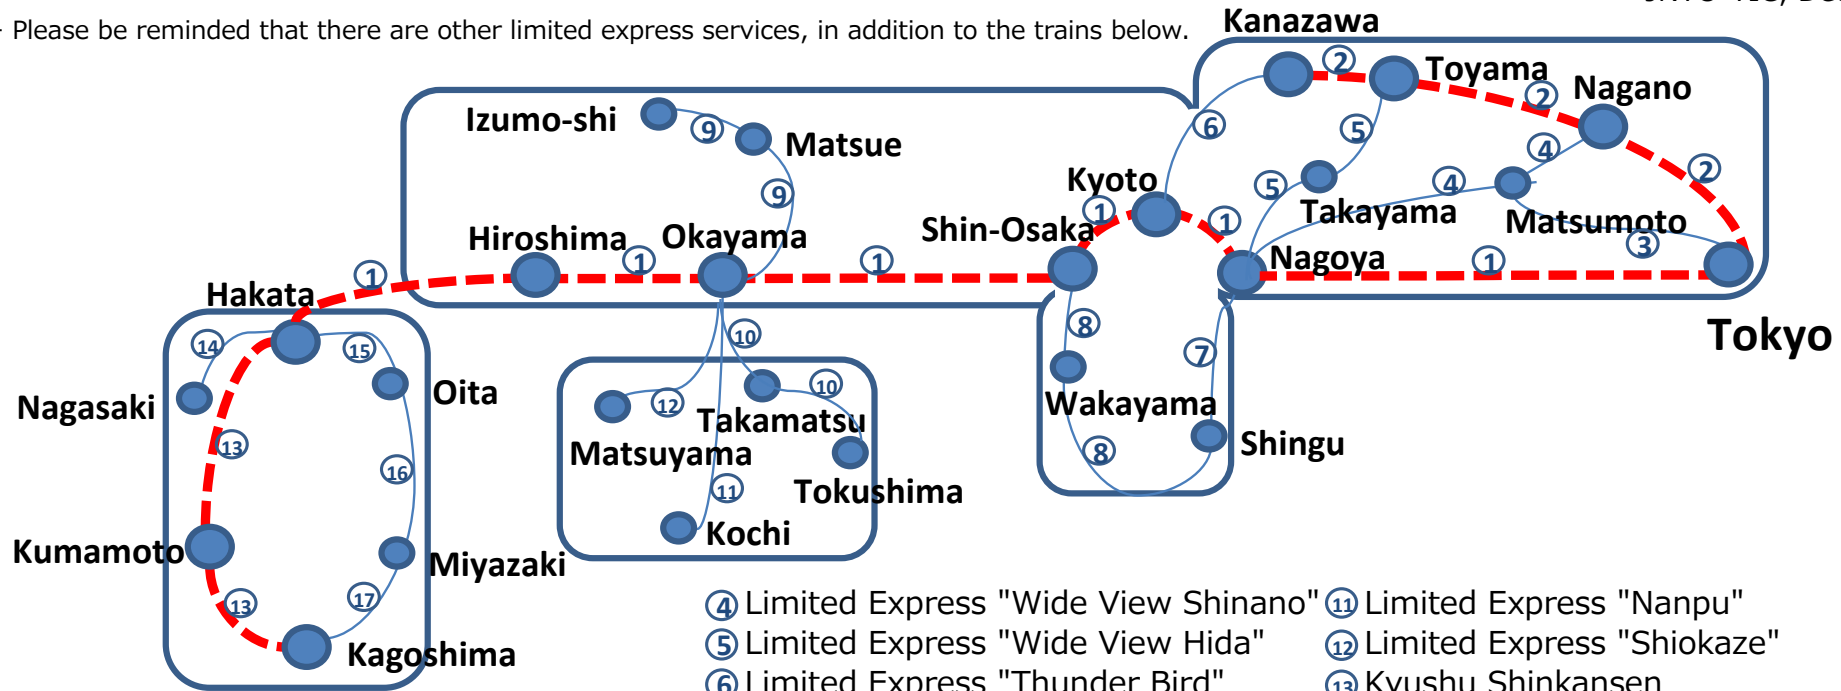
- Please be reminded that there are other limited express services, in addition to the trains below.

Kanazawa
Toyama
Nagano
Izumo-shi
Matsue
Kyoto
Takayama
Matsumoto
Hiroshima
Okayama
Shin-Osaka
Nagoya
Hakata
Tokyo
Nagasaki
Oita
Takamatsu
Matsuyama
Wakayama
Shingu
Tokushima
Kochi
Kumamoto
Miyazaki
Kagoshima

1 2 2 2 5 6 5 4 4 9 9 9 1 1 1 1 1 3 8 7 8 10 10 12 11 14 15 13 16 13 17

4 Limited Express "Wide View Shinano"
5 Limited Express "Wide View Hida"
6 Limited Express "Thunder Bird"
11 Limited Express "Nanpu"
12 Limited Express "Shiokaze"
13 Kyushu Shinkansen